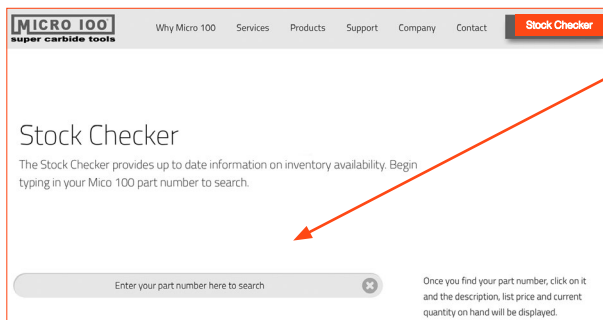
MICRO 100
super carbide tools

Why Micro 100 Services Products Support Company Contact Stock Checker

Stock Checker

The Stock Checker provides up to date information on inventory availability. Begin typing in your Mico 100 part number to search.

Enter your part number here to search

Once you find your part number, click on it and the description, list price and current quantity on hand will be displayed.